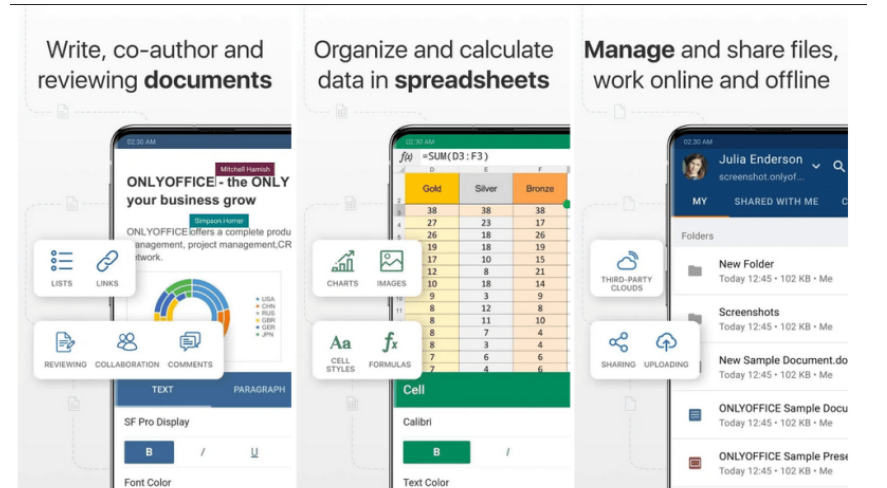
Write, co-author and reviewing **documents**

02:30 AM

Mitchell Hamish

ONLYOFFICE - the ONLY your business grow

Simpson Homer

ONLYOFFICE offers a complete produ anagement, project management,CR twork.

USA
CHN
RUS
GBR
GER
JPN

LISTS
LINKS

REVIEWING
COLLABORATION
COMMENTS

TEXT
PARAGRAPH

SF Pro Display

B
I
U

Font Color

Organize and calculate data in **spreadsheets**

02:30 AM

f(x) =SUM(D3:F3)

| | D | E | F |
|---|---|---|---|
| | Gold | Silver | Bronze |
| 3 | 38 | 38 | 38 |
| 4 | 27 | 23 | 17 |
| 5 | 26 | 18 | 26 |
| 6 | 19 | 18 | 19 |
| 7 | 17 | 10 | 15 |
| 8 | 12 | 8 | 21 |
| 9 | 11 | 8 | 14 |
| 10 | 9 | 3 | 9 |
| 11 | 8 | 12 | 8 |
| 12 | 8 | 11 | 10 |
| 13 | 8 | 7 | 5 |
| 14 | 7 | 6 | 6 |
| 15 | 7 | 4 | 6 |

CHARTS
IMAGES

CELL STYLES
FORMULAS

Cell

Calibri

B

Text Color

**Manage** and share files, work online and offline

02:30 AM

Julia Enderson
screenshot.onlyof...

MY
SHARED WITH ME
C

Folders

THIRD-PARTY CLOUDS

New Folder
Today 12:45 • 102 KB • Me

Screenshots
Today 12:45 • 102 KB • Me

SHARING
UPLOADING

New Sample Document.do
Today 12:45 • 102 KB • Me

ONLYOFFICE Sample Docu
Today 12:45 • 102 KB • Me

ONLYOFFICE Sample Prese
Today 12:45 • 102 KB • Me